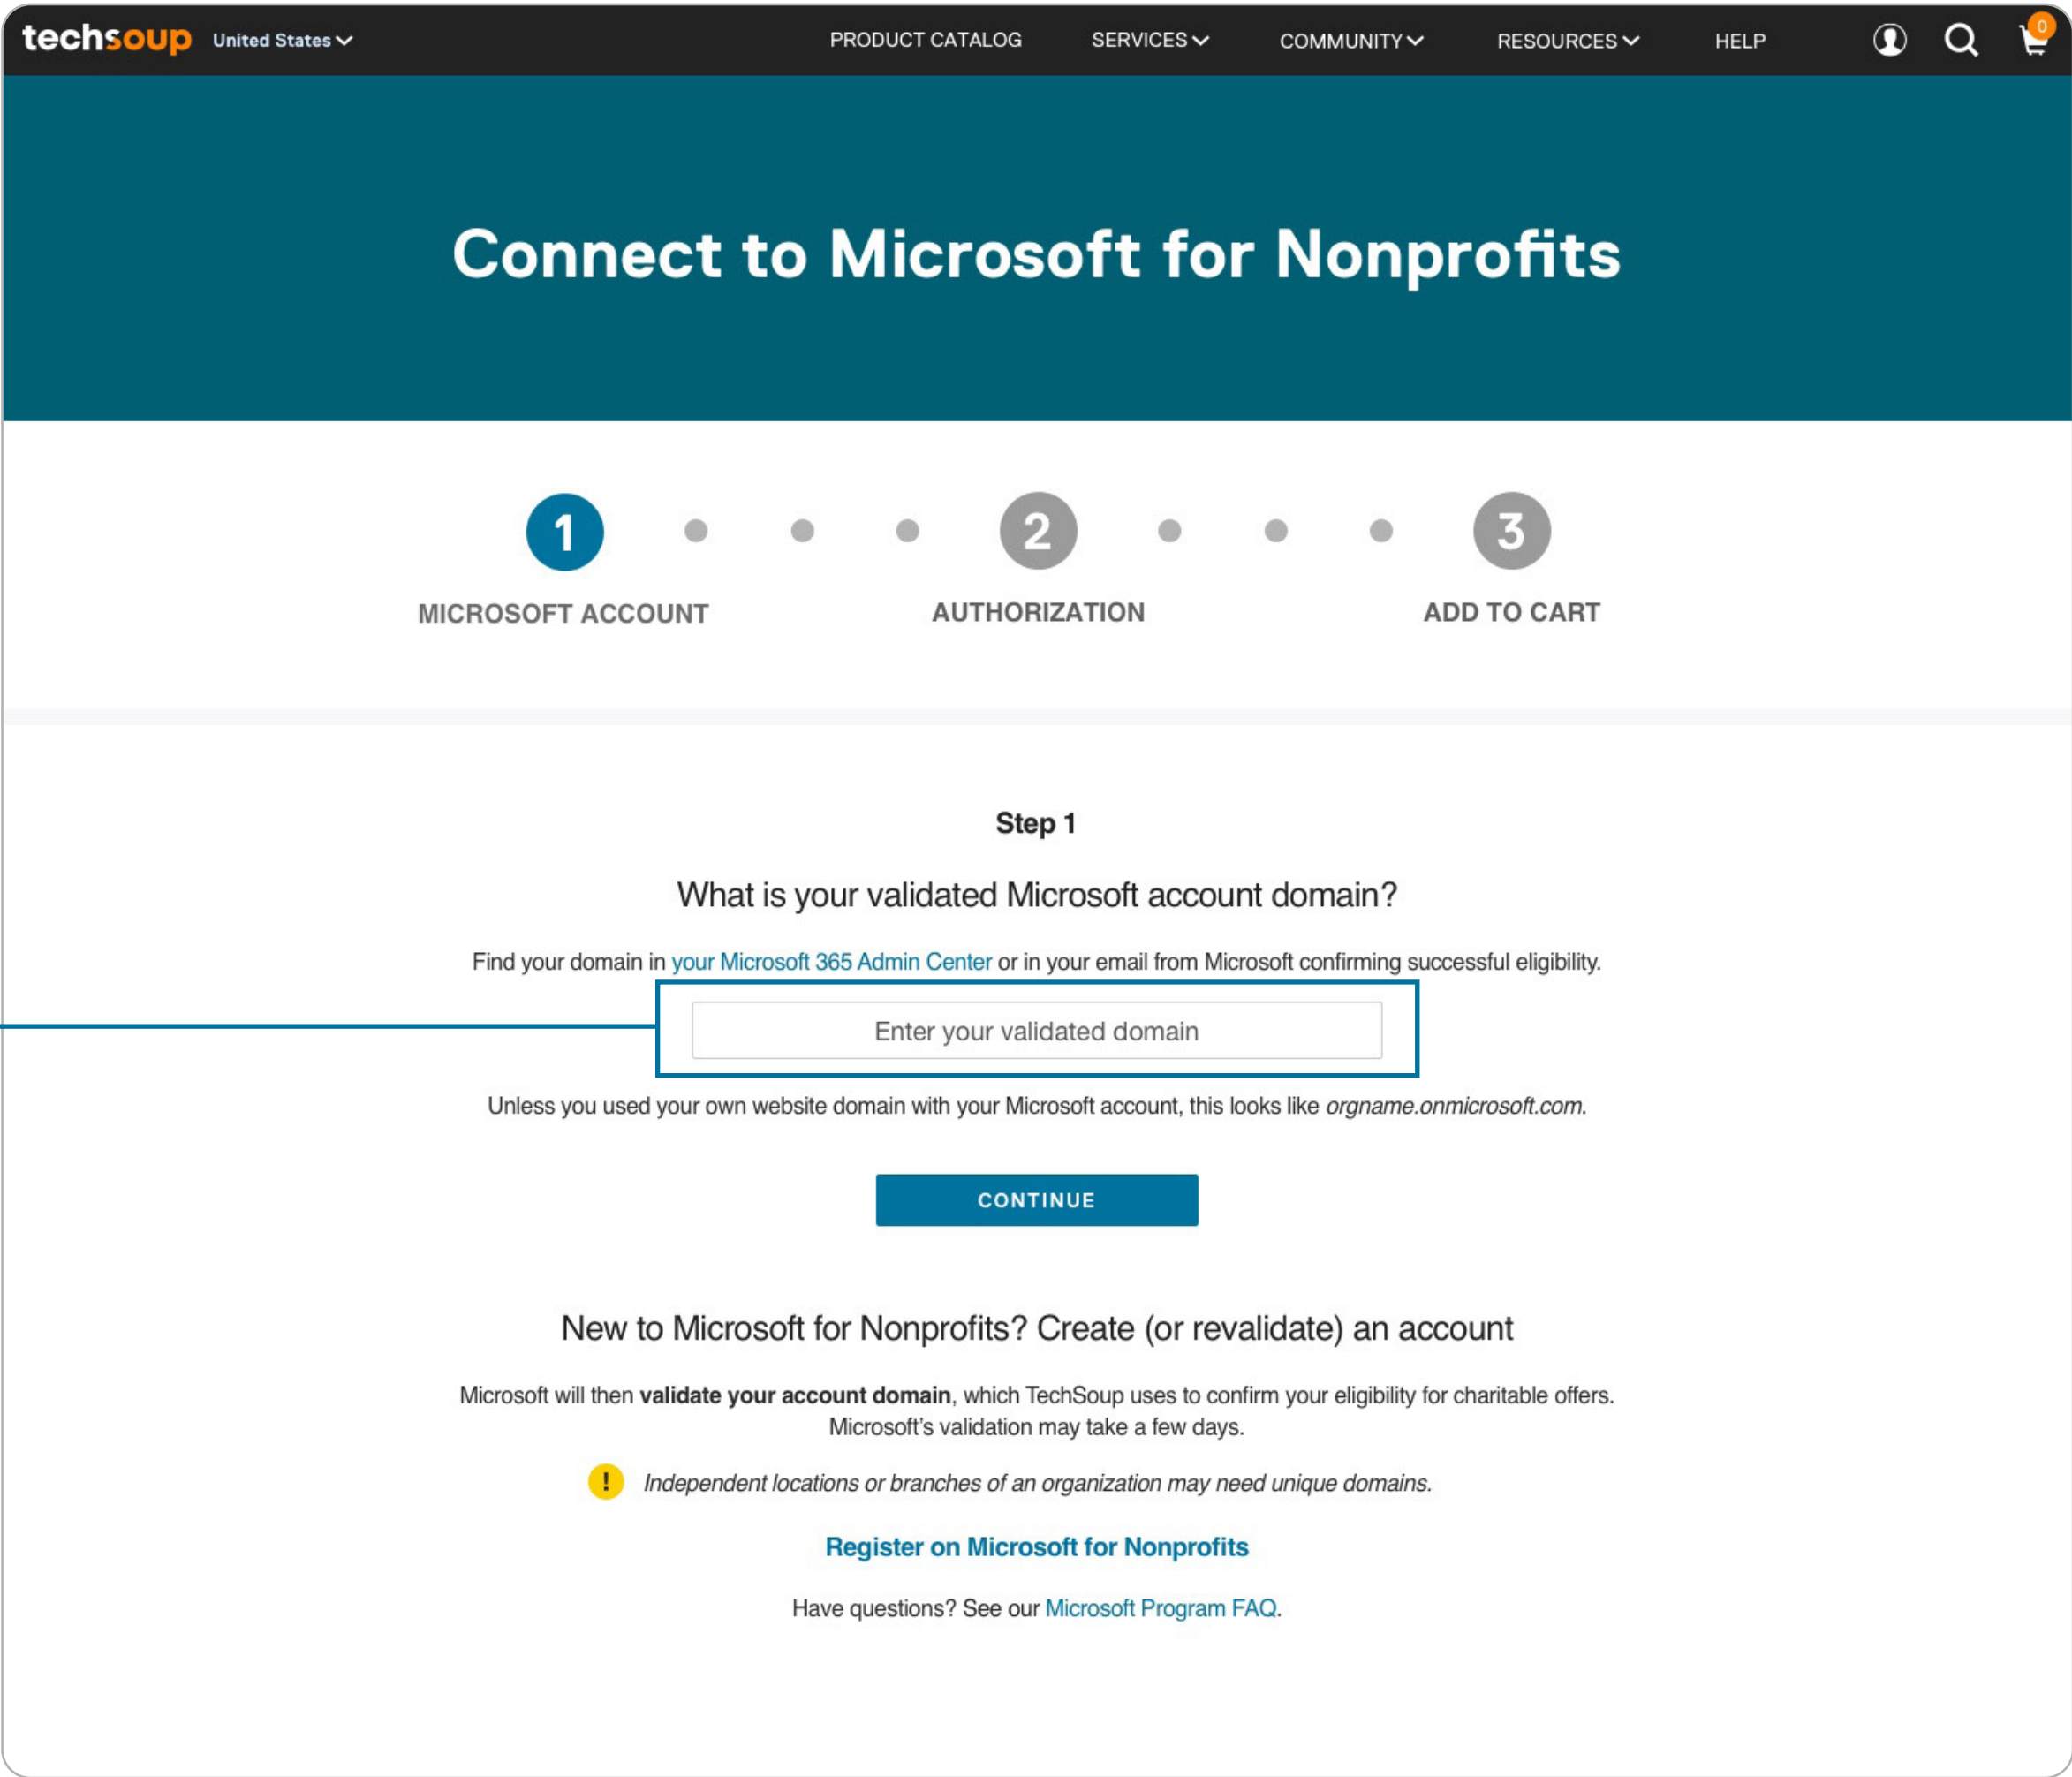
techsoup United States

PRODUCT CATALOG SERVICES COMMUNITY RESOURCES HELP

0

Connect to Microsoft for Nonprofits

1 MICROSOFT ACCOUNT

2 AUTHORIZATION

3 ADD TO CART

Step 1

What is your validated Microsoft account domain?

Find your domain in your Microsoft 365 Admin Center or in your email from Microsoft confirming successful eligibility.

Enter your validated domain

Unless you used your own website domain with your Microsoft account, this looks like *orgname.onmicrosoft.com*.

CONTINUE

New to Microsoft for Nonprofits? Create (or revalidate) an account

Microsoft will then **validate your account domain**, which TechSoup uses to confirm your eligibility for charitable offers. Microsoft's validation may take a few days.

!

*Independent locations or branches of an organization may need unique domains.*

Register on Microsoft for Nonprofits

Have questions? See our Microsoft Program FAQ.